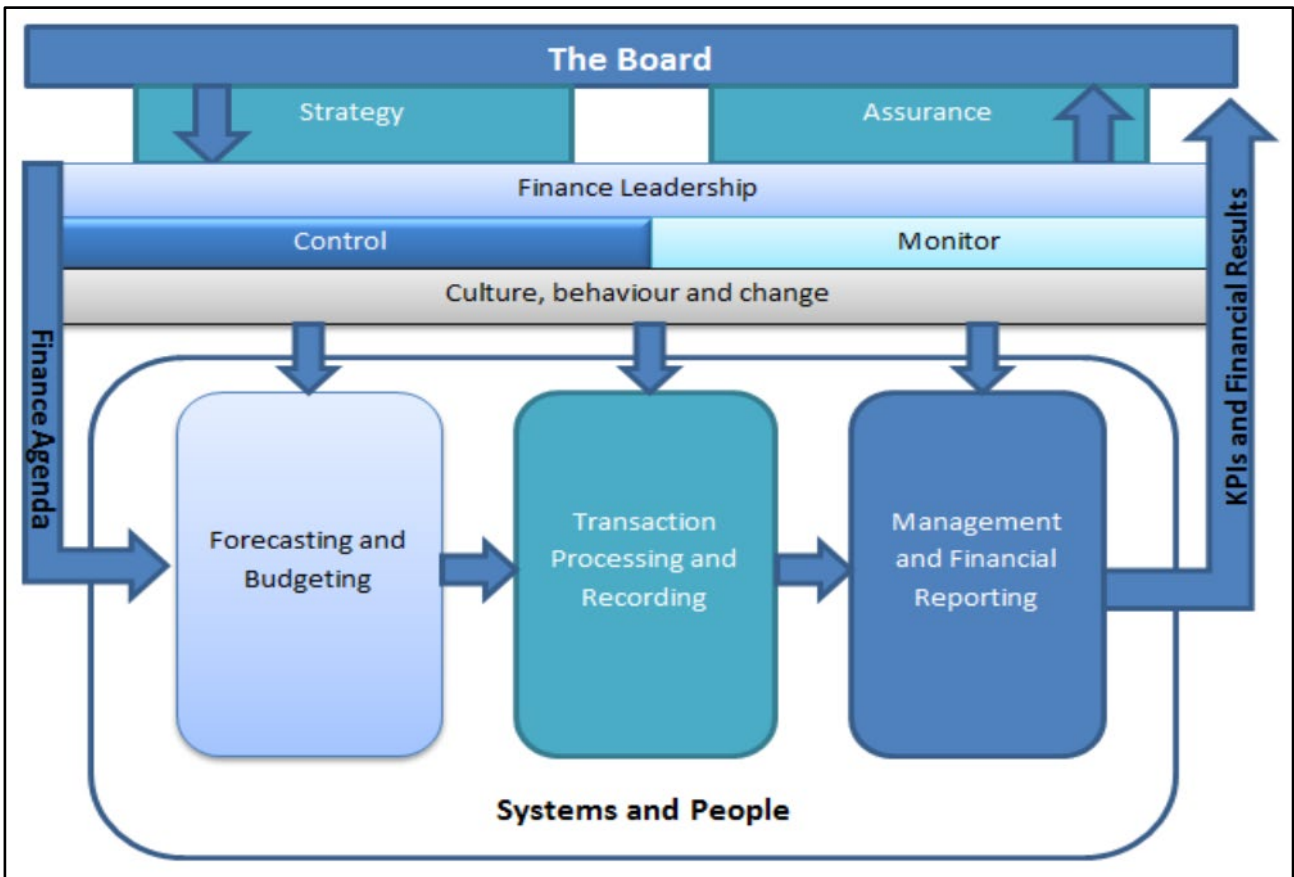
The Board

Strategy

Assurance

Finance Leadership

Control

Monitor

Culture, behaviour and change

Finance Agenda

KPIs and Financial Results

Forecasting and Budgeting

Transaction Processing and Recording

Management and Financial Reporting

Systems and People